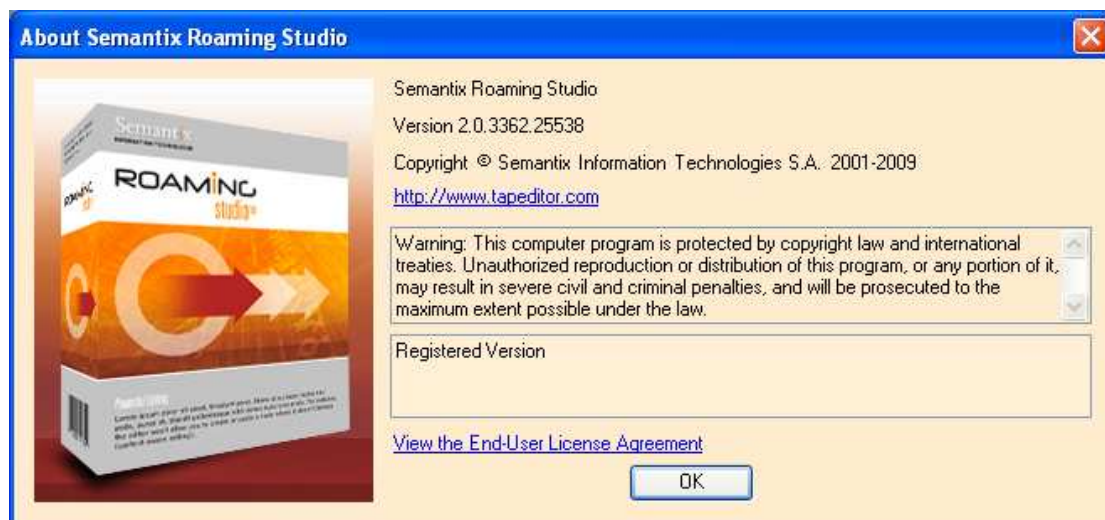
About Semantix Roaming Studio

Semantix
ROAMING
studio

Semantix Roaming Studio

Version 2.0.3362.25538

Copyright © Semantix Information Technologies S.A. 2001-2009

http://www.tapeditor.com

Warning: This computer program is protected by copyright law and international treaties. Unauthorized reproduction or distribution of this program, or any portion of it, may result in severe civil and criminal penalties, and will be prosecuted to the maximum extent possible under the law.

Registered Version

View the End-User License Agreement

OK